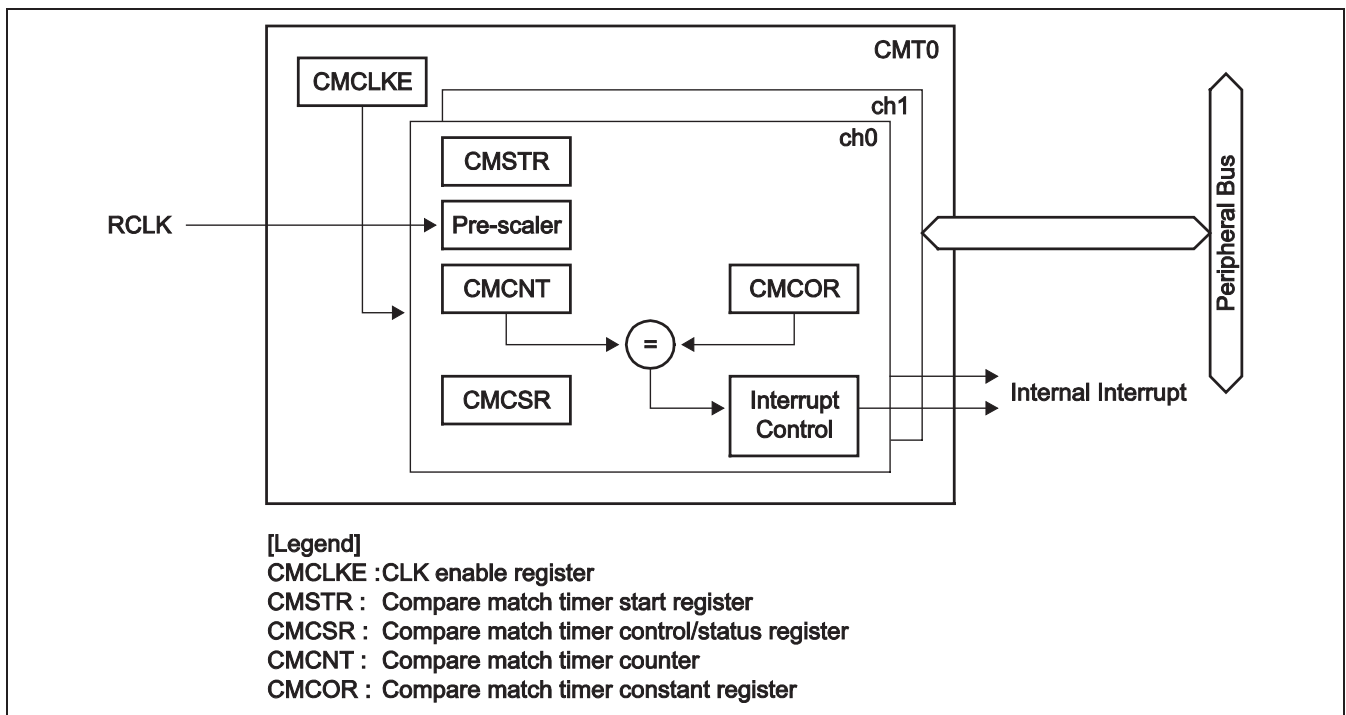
CMT0
CMCLKE
ch1
ch0
CMSTR
RCLK
Pre-scaler
CMCNT
CMCOR
=
CMCSR
Interrupt Control
Internal Interrupt
Peripheral Bus

[Legend]
CMCLKE :CLK enable register
CMSTR : Compare match timer start register
CMCSR : Compare match timer control/status register
CMCNT : Compare match timer counter
CMCOR : Compare match timer constant register